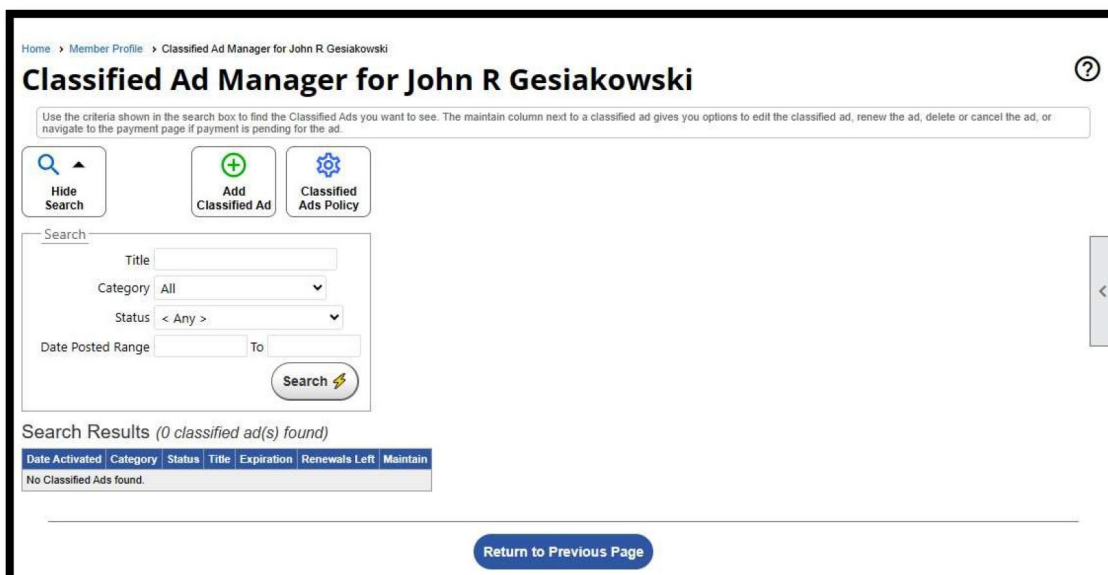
Home › Member Profile › Classified Ad Manager for John R Gesiakowski

Classified Ad Manager for John R Gesiakowski

Use the criteria shown in the search box to find the Classified Ads you want to see. The maintain column next to a classified ad gives you options to edit the classified ad, renew the ad, delete or cancel the ad, or navigate to the payment page if payment is pending for the ad.

Hide Search

Add Classified Ad

Classified Ads Policy

Search

Title

Category All

Status < Any >

Date Posted Range To

Search

Search Results (0 classified ad(s) found)

| Date Activated | Category | Status | Title | Expiration | Renewals Left | Maintain |
|---|---|---|---|---|---|---|
| No Classified Ads found. | | | | | | |

Return to Previous Page